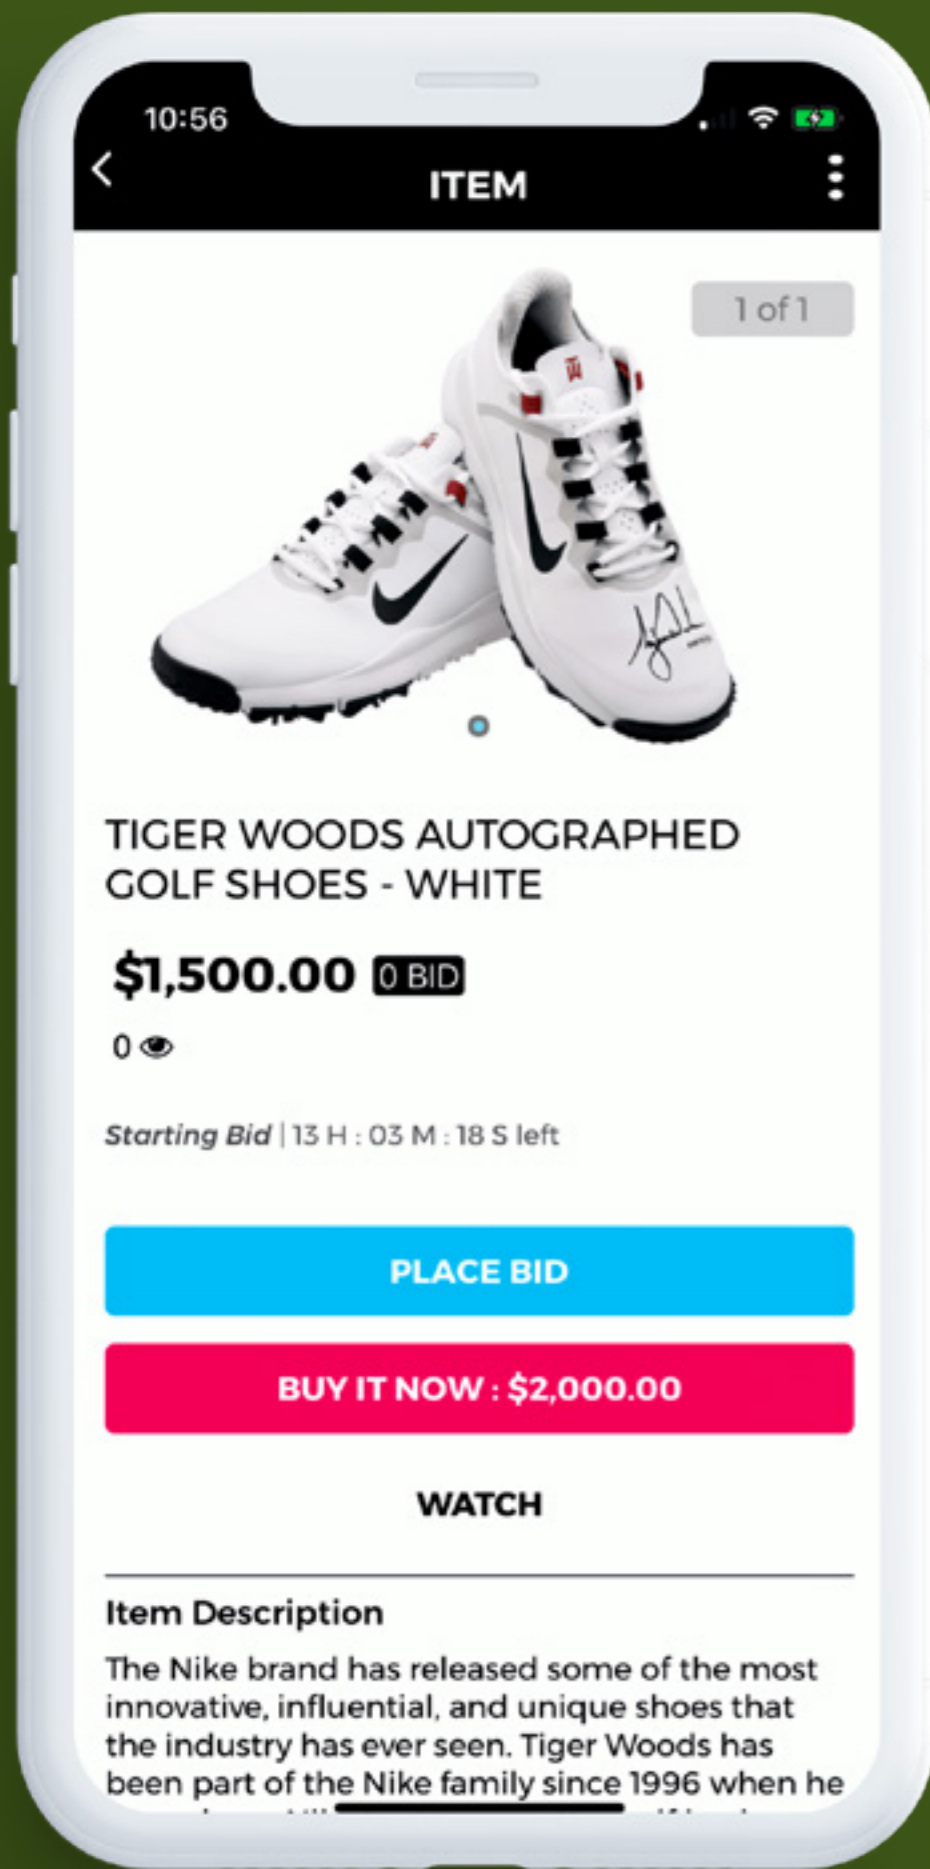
10:56

ITEM

1 of 1

TIGER WOODS AUTOGRAPHED GOLF SHOES - WHITE

$1,500.00 0 BID

0

Starting Bid | 13 H : 03 M : 18 S left

PLACE BID

BUY IT NOW : $2,000.00

WATCH

Item Description

The Nike brand has released some of the most innovative, influential, and unique shoes that the industry has ever seen. Tiger Woods has been part of the Nike family since 1996 when he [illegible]